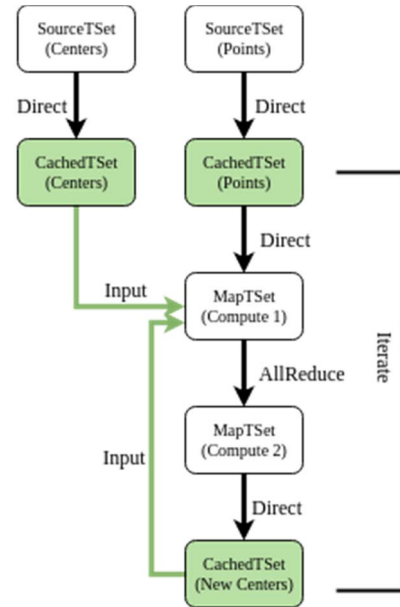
SourceTSet
(Centers)

SourceTSet
(Points)

Direct

Direct

CachedTSet
(Centers)

CachedTSet
(Points)

Direct

Input

MapTSet
(Compute 1)

AllReduce

Iterate

Input

MapTSet
(Compute 2)

Direct

CachedTSet
(New Centers)